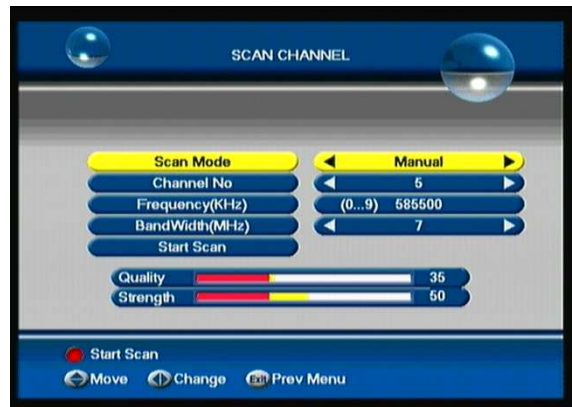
SCAN CHANNEL

| | |
|---|---|
| Scan Mode | Manual |
| Channel No | 5 |
| Frequency(KHz) | (0...9) 585500 |
| BandWidth(MHz) | 7 |
| Start Scan | |

Quality 35
Strength 50

Start Scan
Move Change Exit Prev Menu